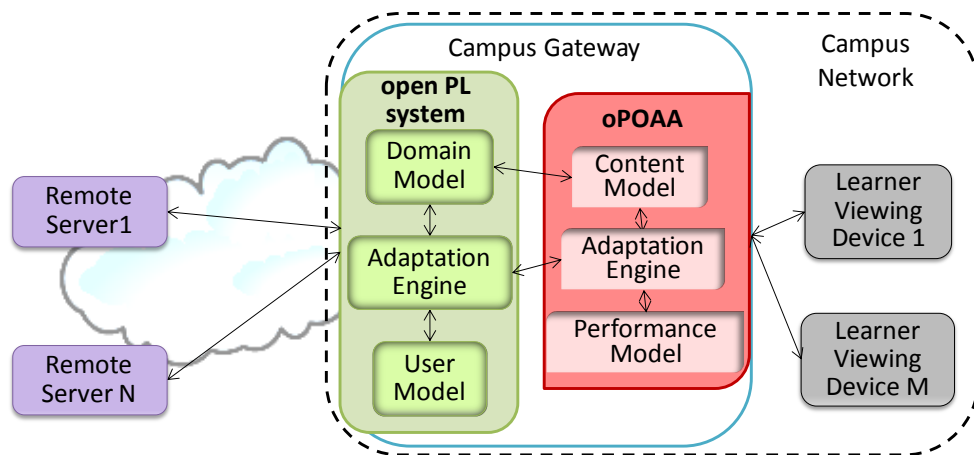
Campus Gateway

Campus Network

open PL system

Domain Model

Adaptation Engine

User Model

oPOAA

Content Model

Adaptation Engine

Performance Model

Remote Server1

Remote Server N

Learner Viewing Device 1

Learner Viewing Device M